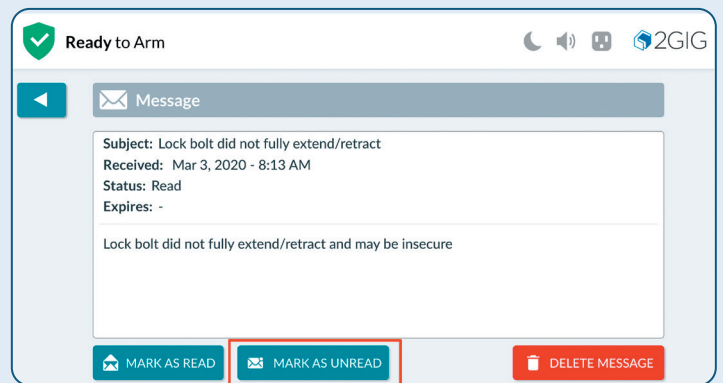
Ready to Arm

2GIG

Message

Subject: Lock bolt did not fully extend/retract
Received: Mar 3, 2020 - 8:13 AM
Status: Read
Expires: -

Lock bolt did not fully extend/retract and may be insecure

MARK AS READ

MARK AS UNREAD

DELETE MESSAGE